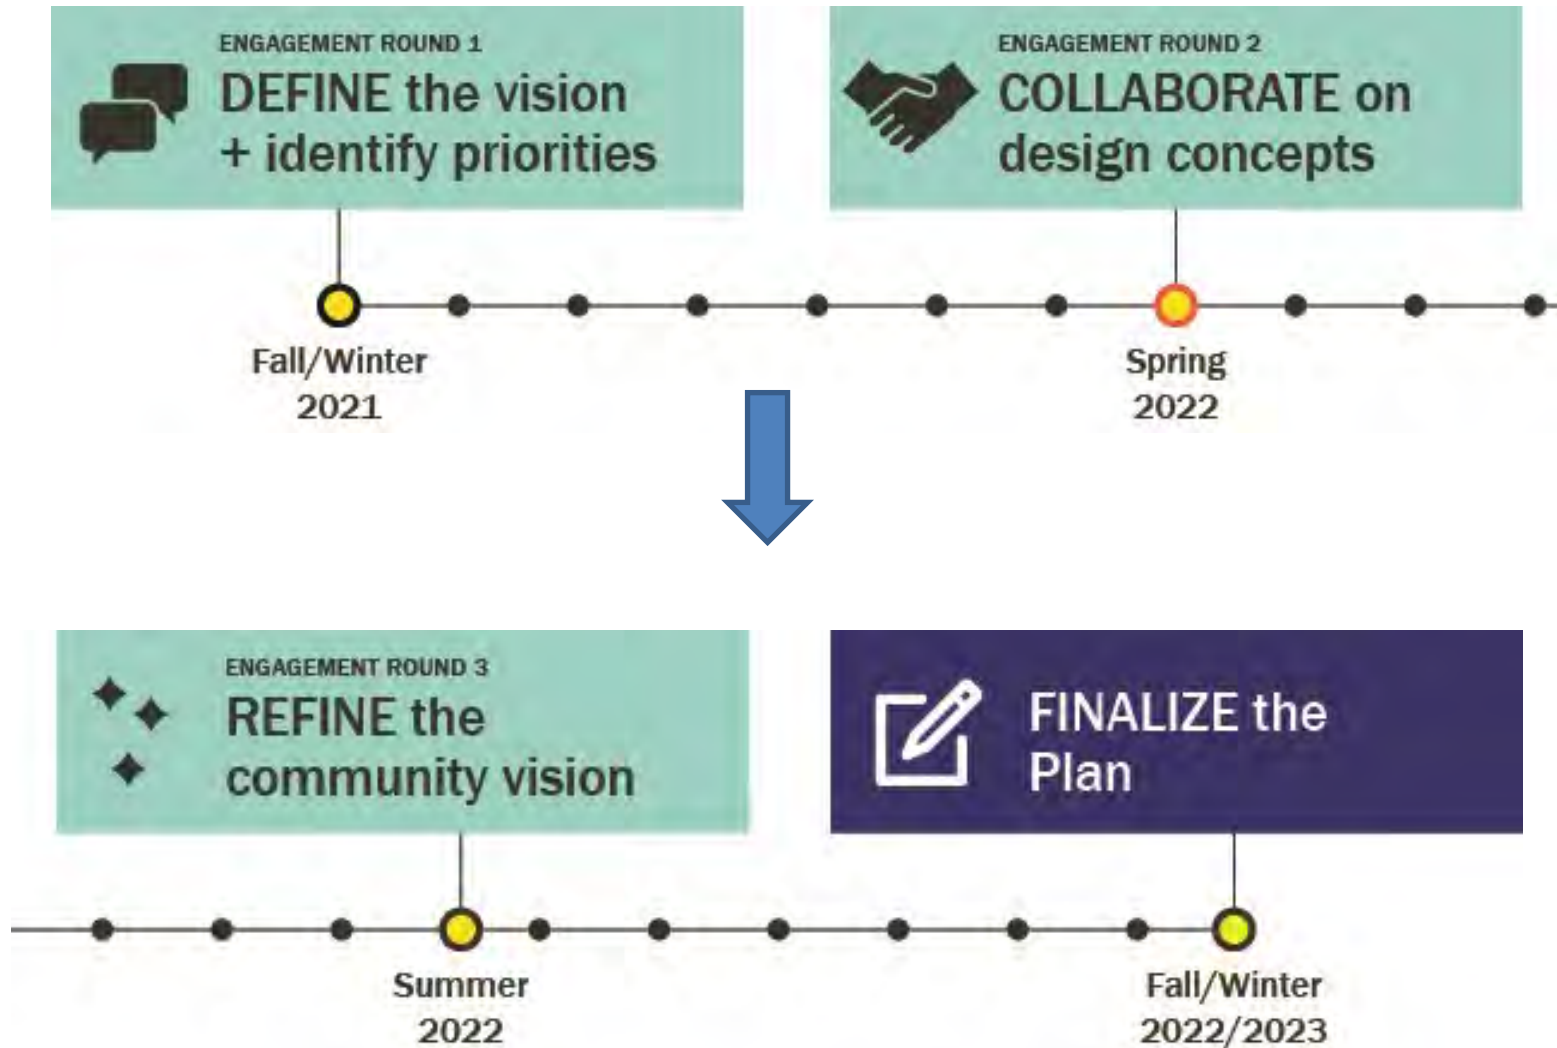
ENGAGEMENT ROUND 1
DEFINE the vision + identify priorities

ENGAGEMENT ROUND 2
COLLABORATE on design concepts

Fall/Winter 2021

Spring 2022

ENGAGEMENT ROUND 3
REFINE the community vision

FINALIZE the Plan

Summer 2022

Fall/Winter 2022/2023